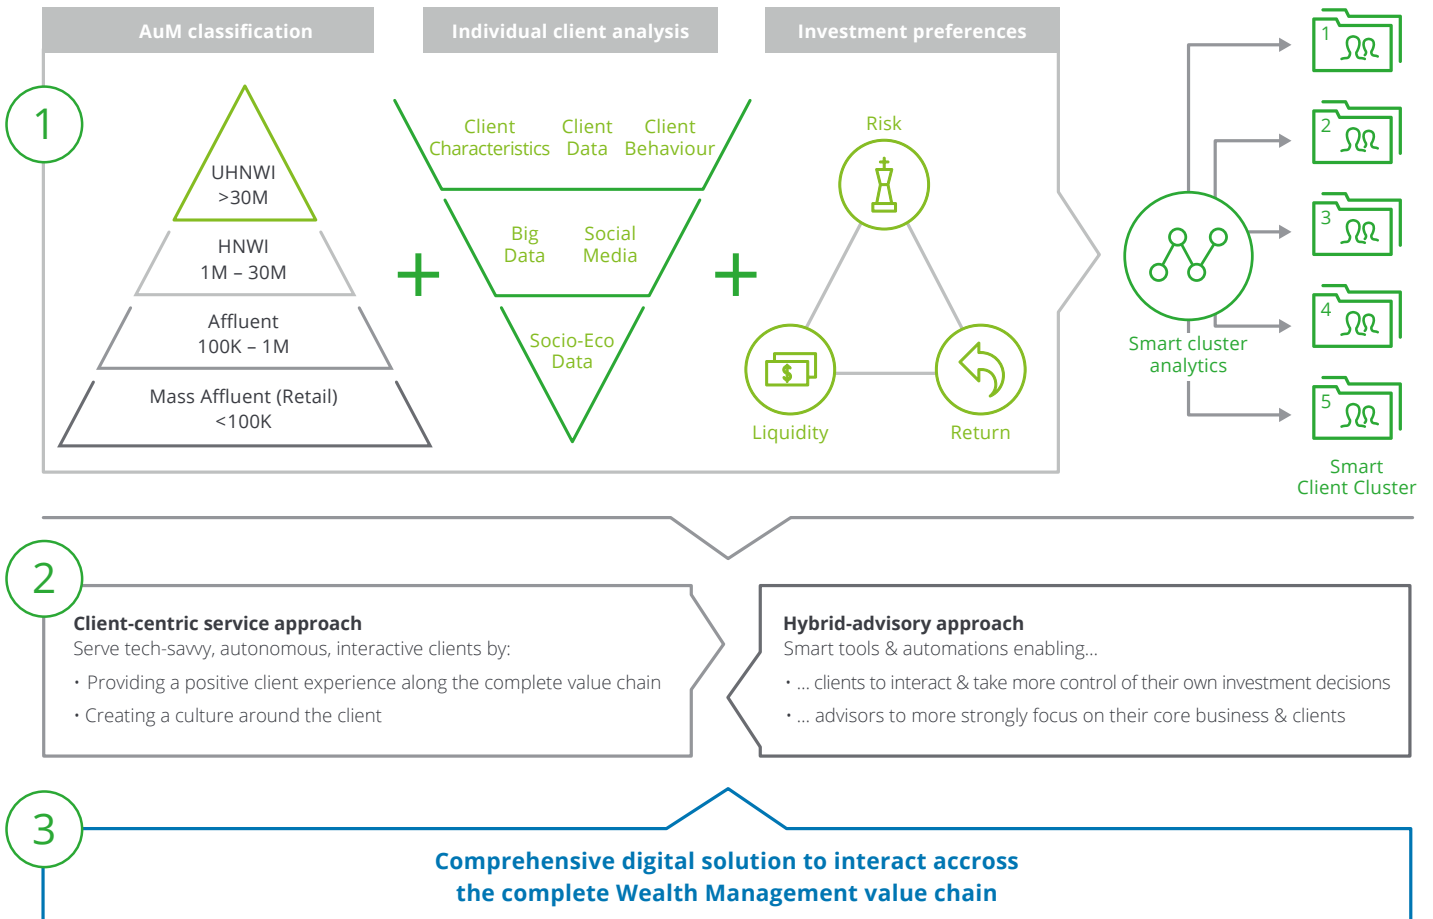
AuM classification

Individual client analysis

Investment preferences

1

UHNWI
>30M

HNWI
1M – 30M

Affluent
100K – 1M

Mass Affluent (Retail)
<100K

+

Client Characteristics

Client Data

Client Behaviour

Big Data

Social Media

Socio-Eco Data

+

Risk

Liquidity

Return

Smart cluster analytics

1

2

3

4

5

Smart Client Cluster

2

Client-centric service approach
Serve tech-savvy, autonomous, interactive clients by:
• Providing a positive client experience along the complete value chain
• Creating a culture around the client

Hybrid-advisory approach
Smart tools & automations enabling...
• ... clients to interact & take more control of their own investment decisions
• ... advisors to more strongly focus on their core business & clients

3

Comprehensive digital solution to interact accross the complete Wealth Management value chain